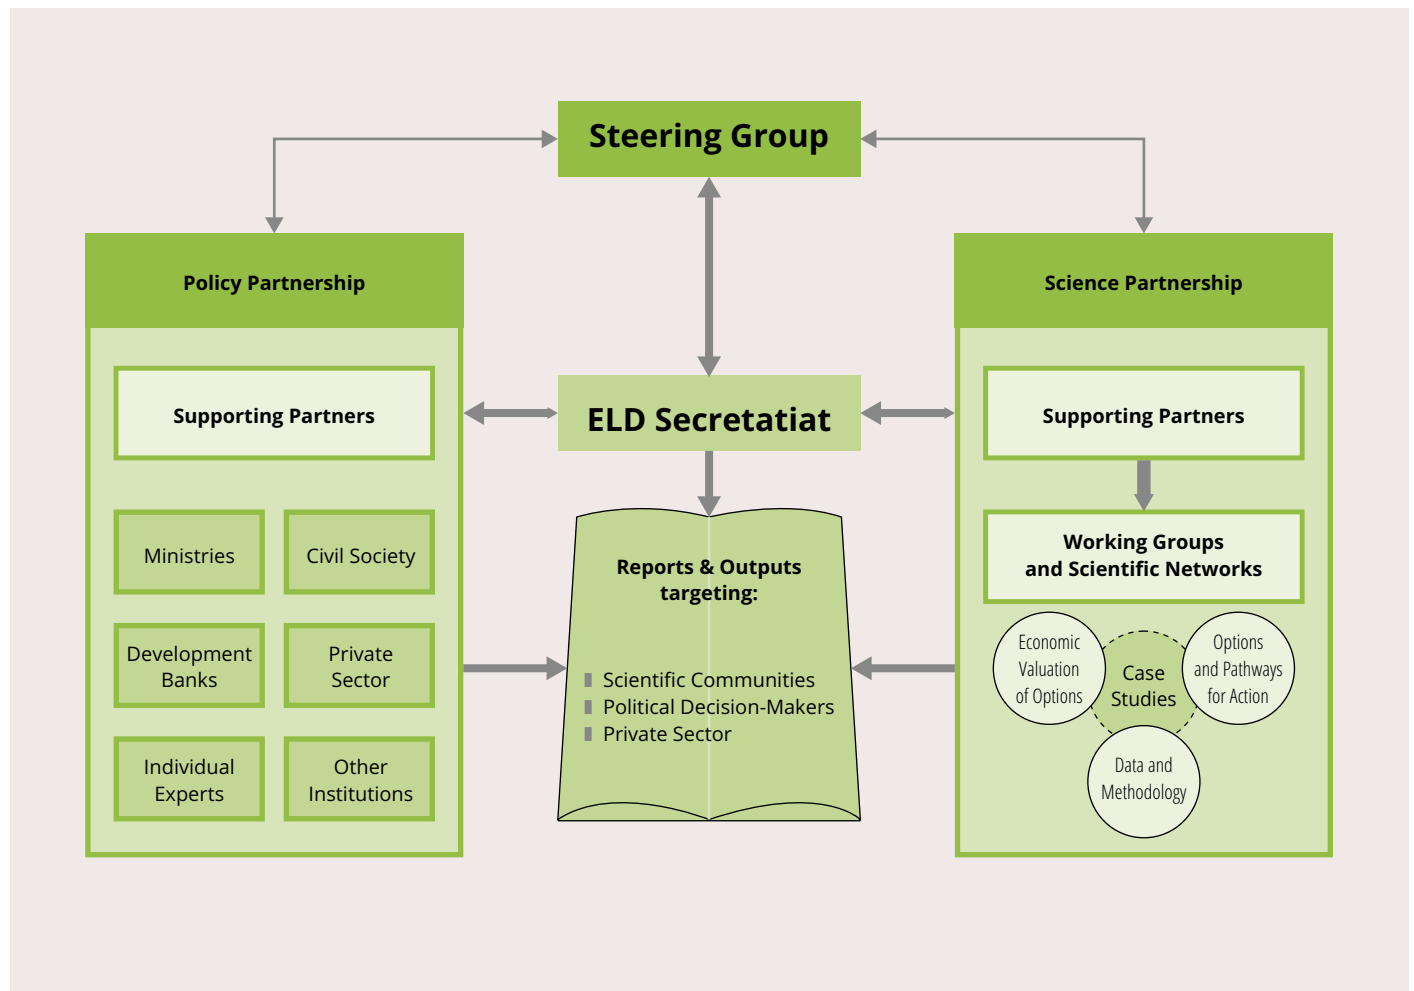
Steering Group

Policy Partnership

Supporting Partners

Ministries

Civil Society

Development Banks

Private Sector

Individual Experts

Other Institutions

ELD Secretatiat

Reports & Outputs targeting:

Scientific Communities
Political Decision-Makers
Private Sector

Science Partnership

Supporting Partners

Working Groups and Scientific Networks

Economic Valuation of Options

Case Studies

Options and Pathways for Action

Data and Methodology